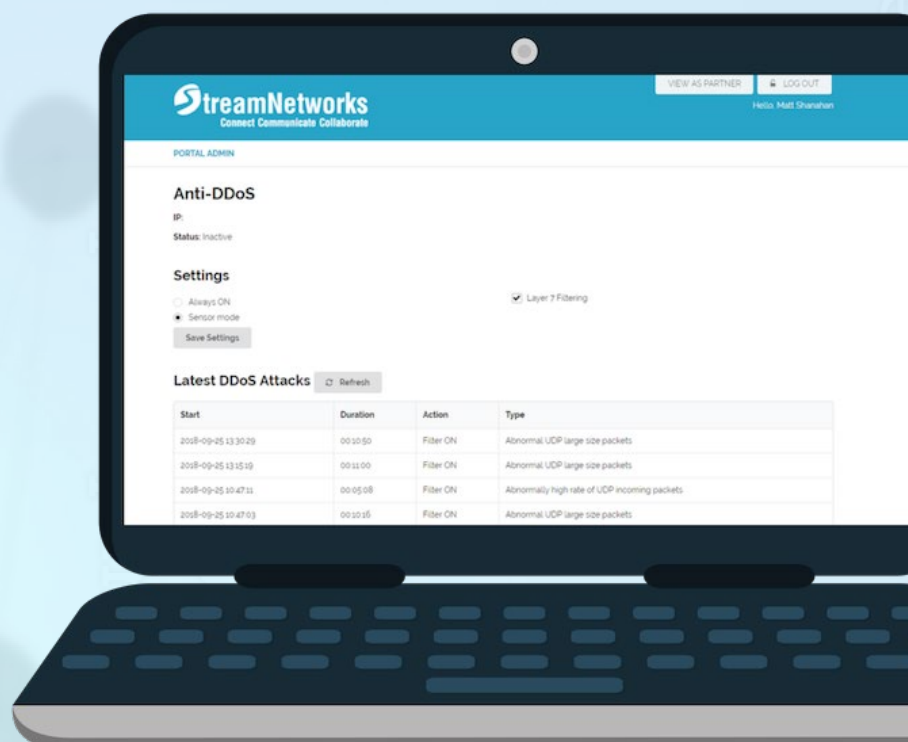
StreamNetworks
Connect Communicate Collaborate

VIEW AS PARTNER
LOG OUT
Hello, Matt Shanahan

PORTAL ADMIN

Anti-DDoS

IP:

Status: Inactive

Settings

Always ON
Sensor mode
Layer 7 Filtering

Save Settings

Latest DDoS Attacks
Refresh

| Start | Duration | Action | Type |
|---|---|---|---|
| 2018-09-25 13:30:29 | 00:10:50 | Filter ON | Abnormal UDP large size packets |
| 2018-09-25 13:15:19 | 00:11:00 | Filter ON | Abnormal UDP large size packets |
| 2018-09-25 10:47:11 | 00:05:08 | Filter ON | Abnormally high rate of UDP incoming packets |
| 2018-09-25 10:47:03 | 00:10:16 | Filter ON | Abnormal UDP large size packets |